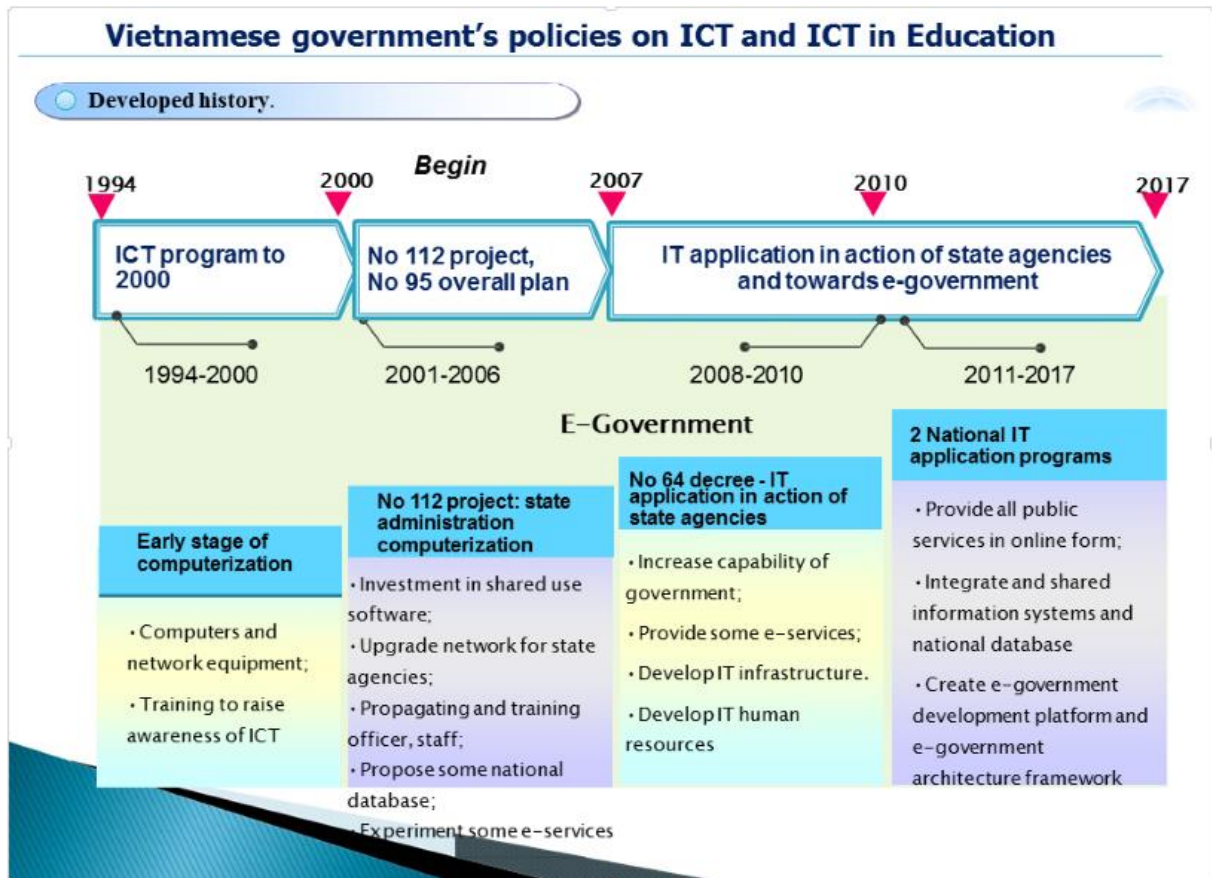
Vietnamese government's policies on ICT and ICT in Education

Developed history.

Begin

1994

2000

2007

2010

2017

ICT program to 2000

No 112 project, No 95 overall plan

IT application in action of state agencies and towards e-government

1994-2000

2001-2006

2008-2010

2011-2017

E-Government

Early stage of computerization

• Computers and network equipment;

• Training to raise awareness of ICT

No 112 project: state administration computerization

• Investment in shared use software;

• Upgrade network for state agencies;

• Propagating and training officer, staff;

• Propose some national database;

• Experiment some e-services

No 64 decree - IT application in action of state agencies

• Increase capability of government;

• Provide some e-services;

• Develop IT infrastructure.

• Develop IT human resources

2 National IT application programs

• Provide all public services in online form;

• Integrate and shared information systems and national database

• Create e-government development platform and e-government architecture framework